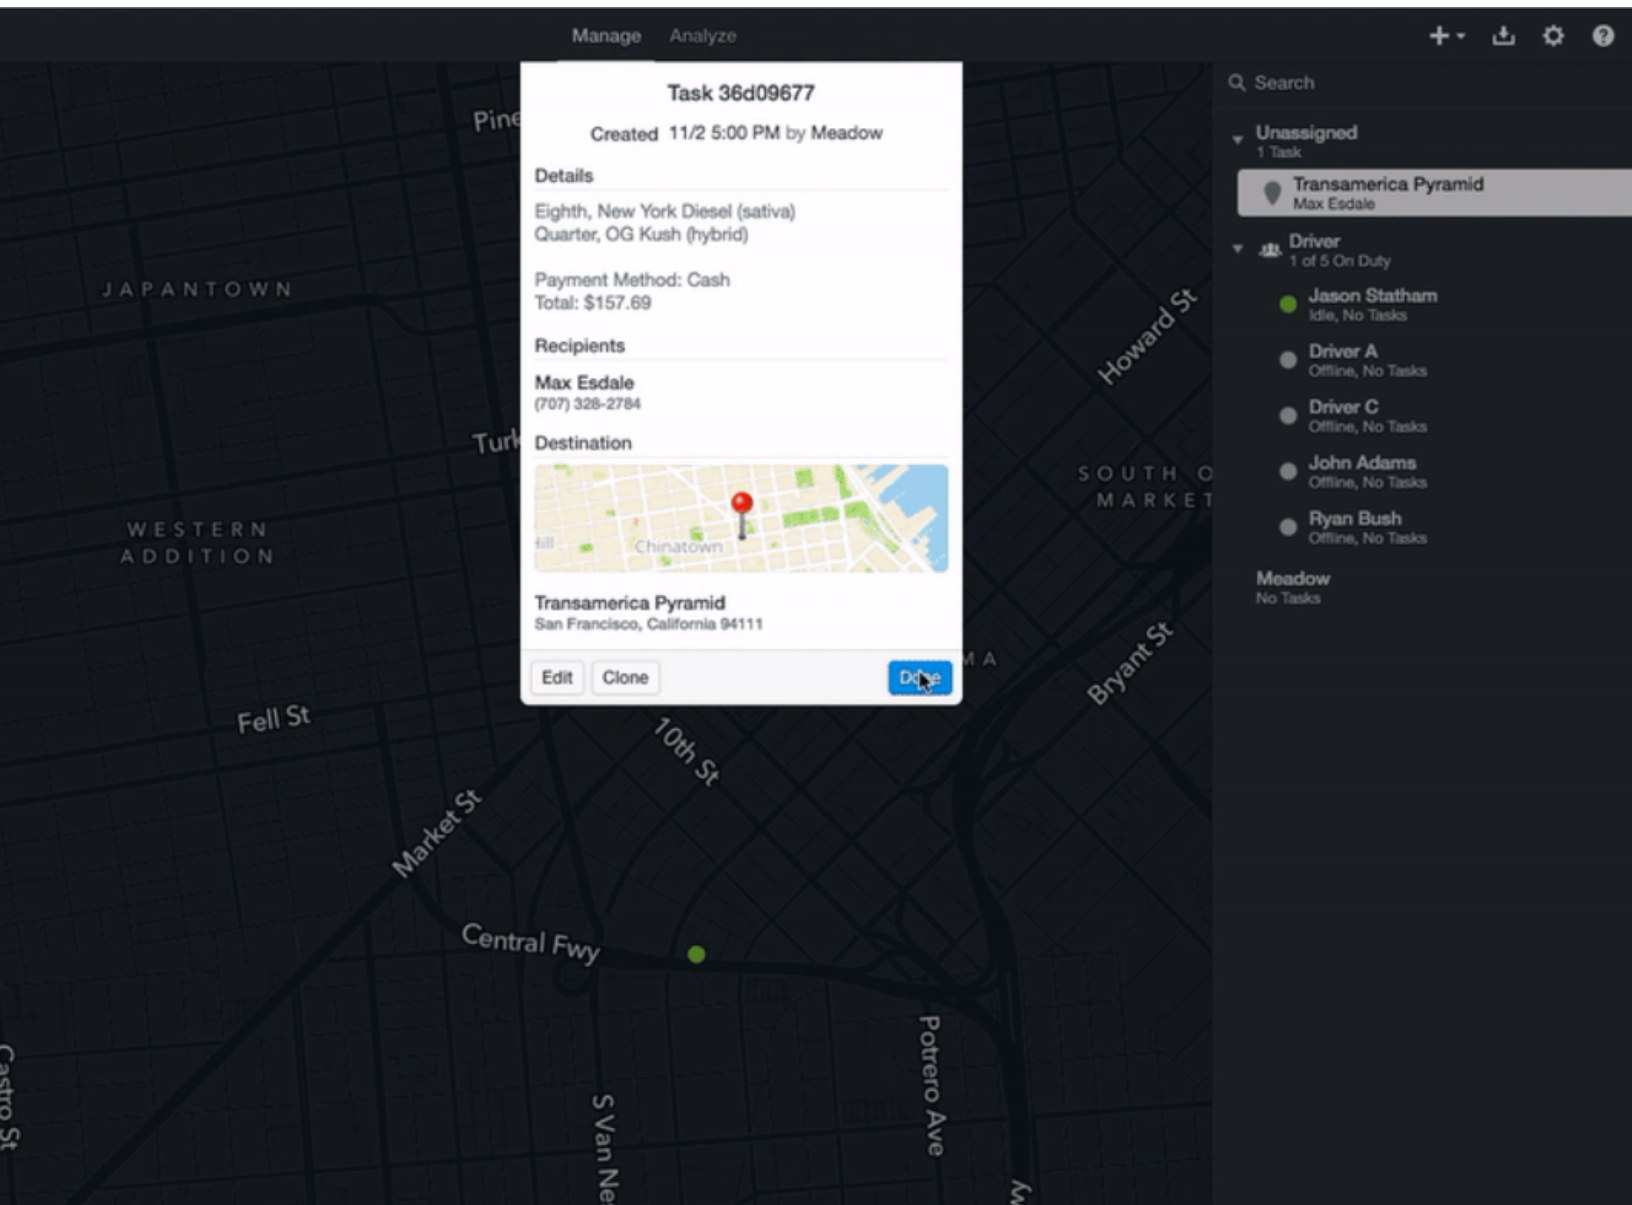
Manage Analyze

Task 36d09677

Created 11/2 5:00 PM by Meadow

Details

Eighth, New York Diesel (sativa)
Quarter, OG Kush (hybrid)

Payment Method: Cash
Total: $157.69

Recipients

Max Esdale
(707) 328-2784

Destination

Hill Chinatown

Transamerica Pyramid
San Francisco, California 94111

Edit Clone Done

Pine
JAPANTOWN
Turk
WESTERN ADDITION
Fell St
Market St
10th St
Central Fwy
Castro St
S Van Ne
Potrero Ave
Howard St
SOUTH OF MARKET
MA
Bryant St

Search

Unassigned
1 Task

Transamerica Pyramid
Max Esdale

Driver
1 of 5 On Duty

Jason Statham
Idle, No Tasks

Driver A
Offline, No Tasks

Driver C
Offline, No Tasks

John Adams
Offline, No Tasks

Ryan Bush
Offline, No Tasks

Meadow
No Tasks